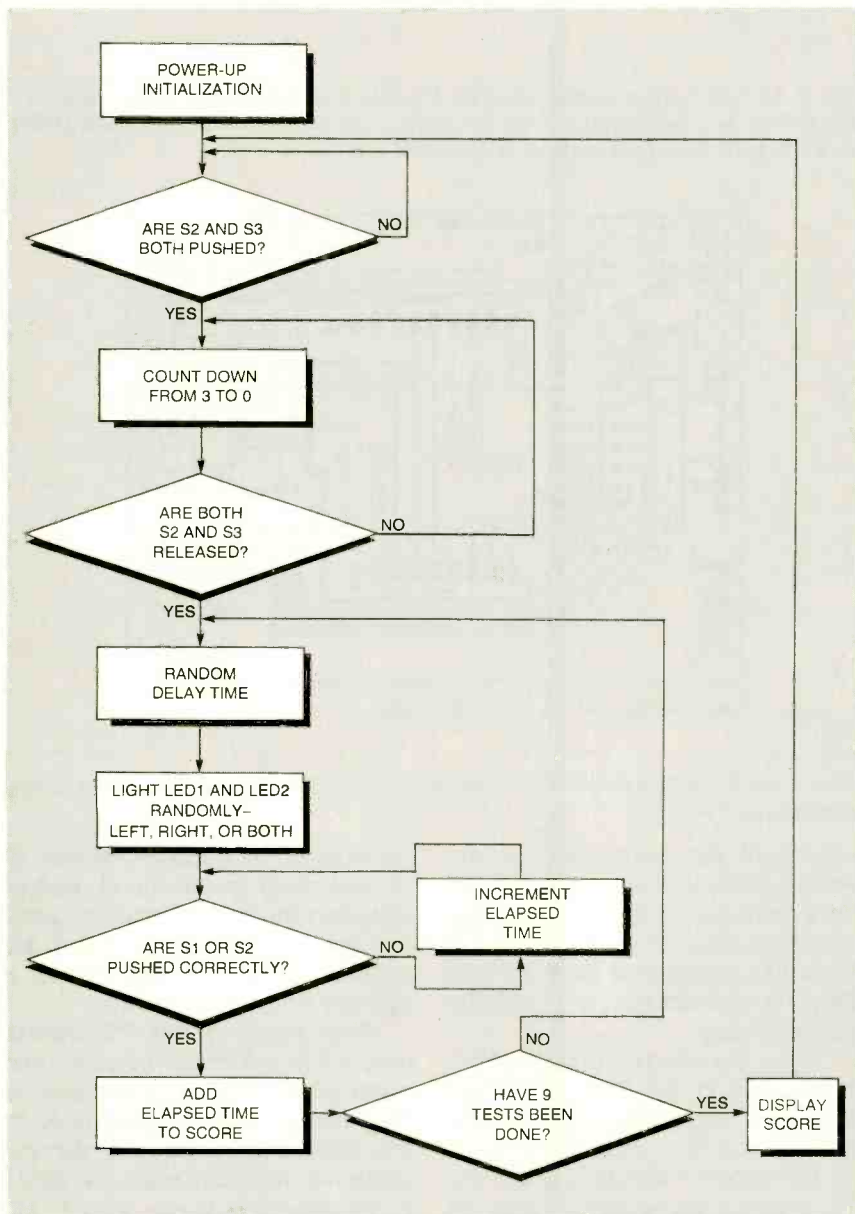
POWER-UP INITIALIZATION

ARE S2 AND S3 BOTH PUSHED?

NO

YES

COUNT DOWN FROM 3 TO 0

ARE BOTH S2 AND S3 RELEASED?

NO

YES

RANDOM DELAY TIME

LIGHT LED1 AND LED2 RANDOMLY– LEFT, RIGHT, OR BOTH

INCREMENT ELAPSED TIME

ARE S1 OR S2 PUSHED CORRECTLY?

NO

YES

NO

ADD ELAPSED TIME TO SCORE

HAVE 9 TESTS BEEN DONE?

YES

DISPLAY SCORE